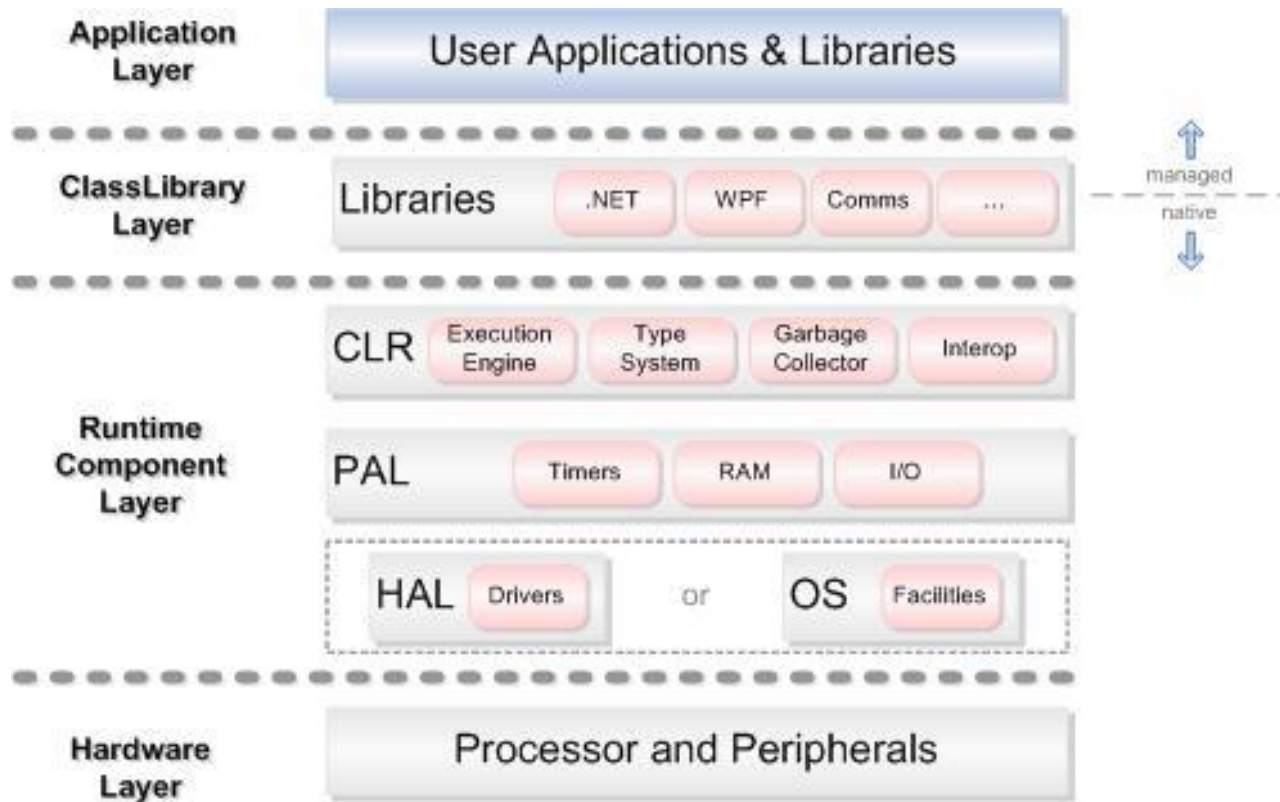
Application Layer

User Applications & Libraries

ClassLibrary Layer

Libraries

.NET

WPF

Comms

...

managed

native

Runtime Component Layer

CLR

Execution Engine

Type System

Garbage Collector

Interop

PAL

Timers

RAM

I/O

HAL

Drivers

or

OS

Facilities

Hardware Layer

Processor and Peripherals